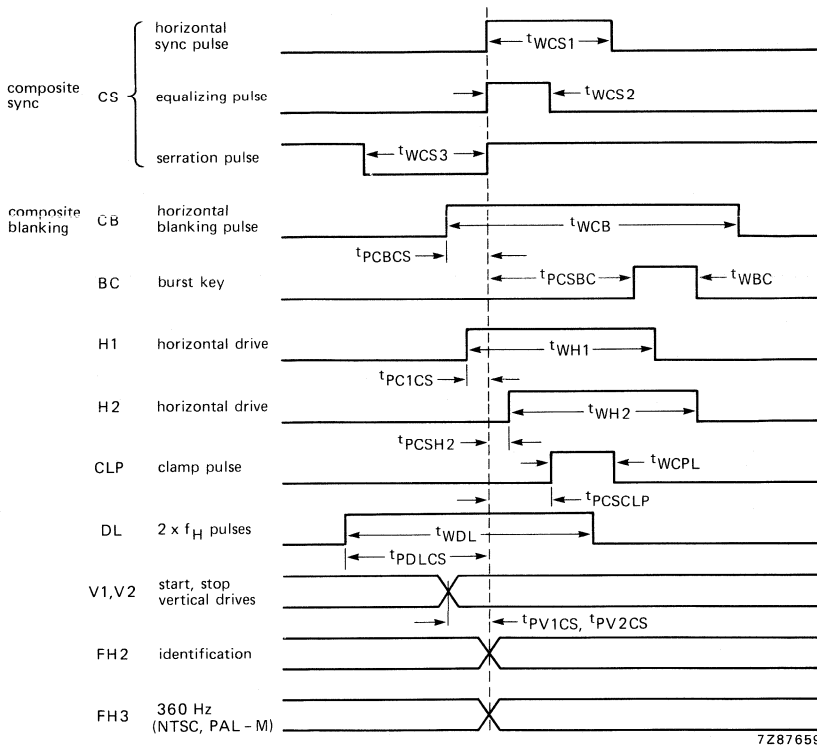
composite sync

CS

horizontal sync pulse

$t_{WCS1}$

equalizing pulse

$t_{WCS2}$

serration pulse

$t_{WCS3}$

composite blanking

CB

horizontal blanking pulse

$t_{WCB}$

$t_{PCBCS}$

BC

burst key

$t_{PCSBC}$

$t_{WBC}$

H1

horizontal drive

$t_{WH1}$

$t_{PC1CS}$

H2

horizontal drive

$t_{WH2}$

$t_{PCSH2}$

CLP

clamp pulse

$t_{WCPL}$

$t_{PCSCLP}$

DL

2 x $f_H$ pulses

$t_{WDL}$

$t_{PDLCS}$

V1,V2

start, stop vertical drives

$t_{PV1CS}$, $t_{PV2CS}$

FH2

identification

FH3

360 Hz (NTSC, PAL – M)

7Z8765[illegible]